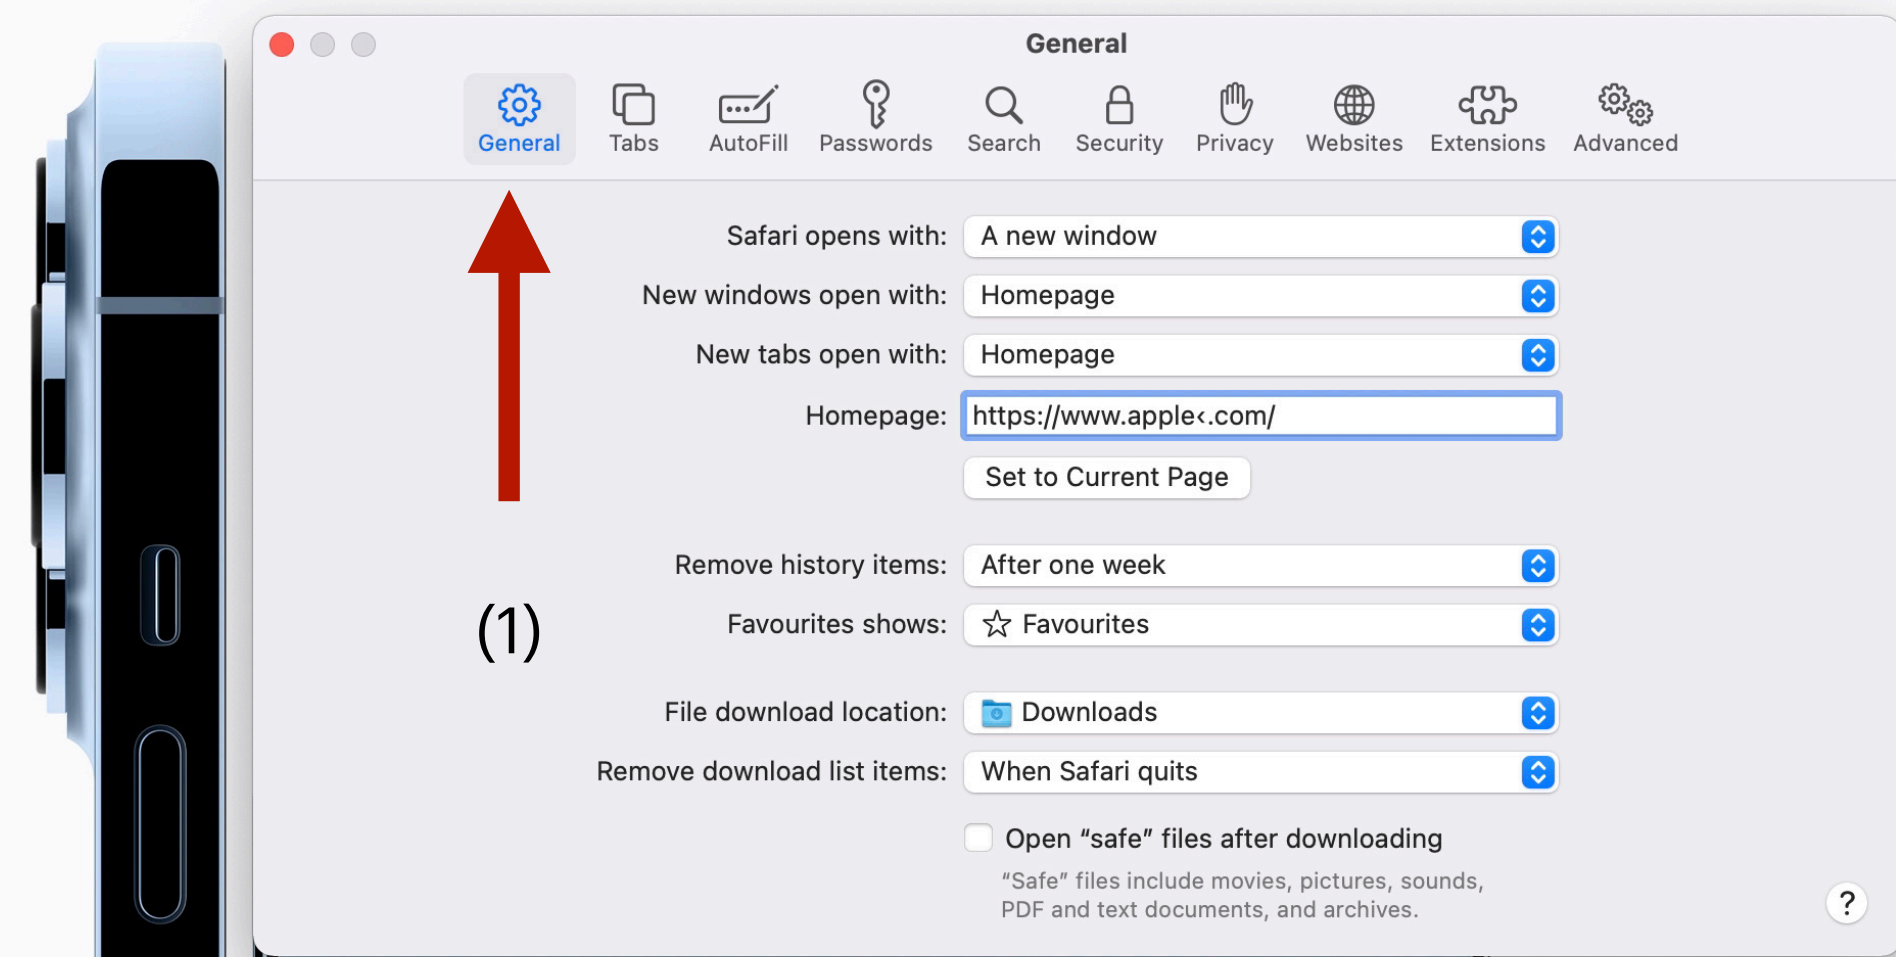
General

General Tabs AutoFill Passwords Search Security Privacy Websites Extensions Advanced

Safari opens with: A new window

New windows open with: Homepage

New tabs open with: Homepage

Homepage: https://www.apple‹.com/

Set to Current Page

Remove history items: After one week

(1)

Favourites shows: Favourites

File download location: Downloads

Remove download list items: When Safari quits

Open “safe” files after downloading

“Safe” files include movies, pictures, sounds, PDF and text documents, and archives.

?